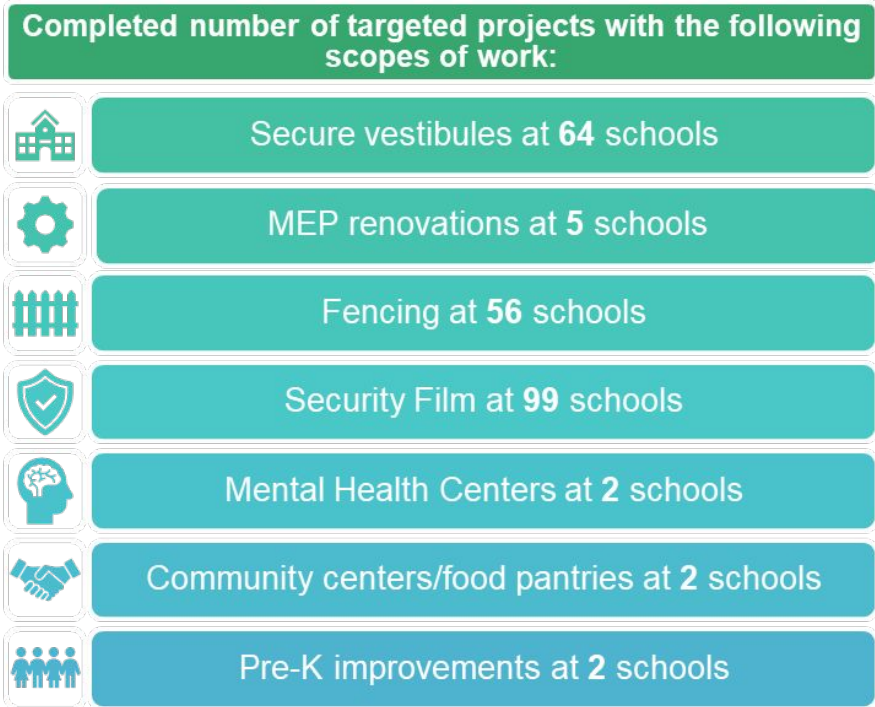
Completed number of targeted projects with the following scopes of work:

Secure vestibules at **64** schools

MEP renovations at **5** schools

Fencing at **56** schools

Security Film at **99** schools

Mental Health Centers at **2** schools

Community centers/food pantries at **2** schools

Pre-K improvements at **2** schools